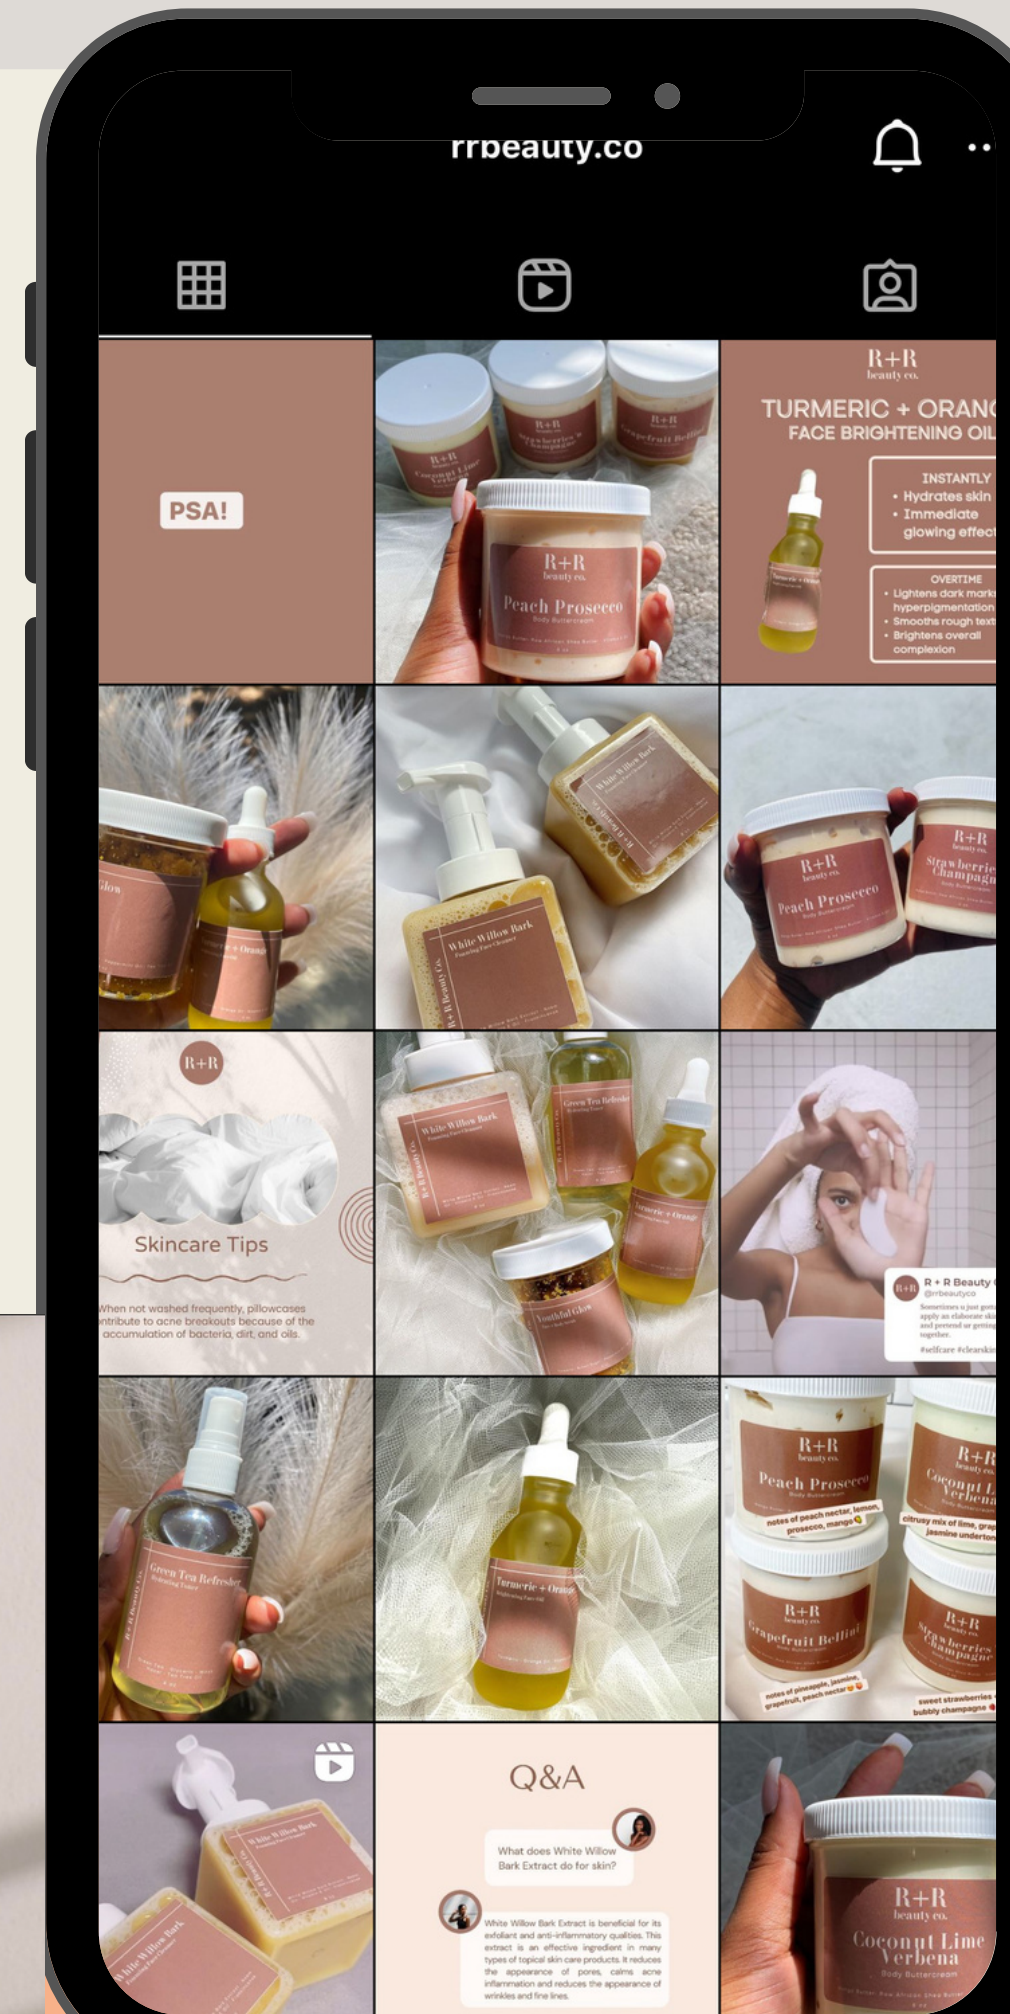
rrbeauty.co

PSA!

R+R beauty co.
Peach Prosecco
Body Buttercream

R+R
beauty co.
TURMERIC + ORANG
FACE BRIGHTENING OIL
INSTANTLY
• Hydrates skin
• Immediate glowing effec
OVERTIME
• Lightens dark mark hyperpigmentation
• Smooths rough text
• Brightens overall complexion

White Willow Bark
Foaming Face Cleanser

R+R beauty co.
Peach Prosecco

R+R beauty co.
Strawberries Champagne

R+R
Skincare Tips
When not washed frequently, pillowcases ntribute to acne breakouts because of the accumulation of bacteria, dirt, and oils.

White Willow Bark
Green Tea Refresher
Turmeric + Orange
Youthful Glow

R + R Beauty
@rrbeautyco
Sometimes u just gott apply an elaborate ski and pretend ur getting together.
#selfcare #clearskin

Green Tea Refresher
Turmeric + Orange

R+R beauty co.
Peach Prosecco
notes of peach nectar, lemon, prosecco, mango
R+R beauty co.
Coconut L Verbena
citrusy mix of lime, grap jasmine underton
R+R beauty co.
Grapefruit Bellini
notes of pineapple, jasmine, grapefruit, peach nectar
R+R beauty co.
Strawberries Champagne
sweet strawberries bubbly champagne

White Willow Bark

Q&A
What does White Willow Bark Extract do for skin?
White Willow Bark Extract is beneficial for its exfoliant and anti-inflammatory qualities. This extract is an effective ingredient in many types of topical skin care products. It reduces the appearance of pores, calms acne inflammation and reduces the appearance of wrinkles and fine lines.

R+R
beauty co.
Coconut Lime Verbena
Body Buttercream